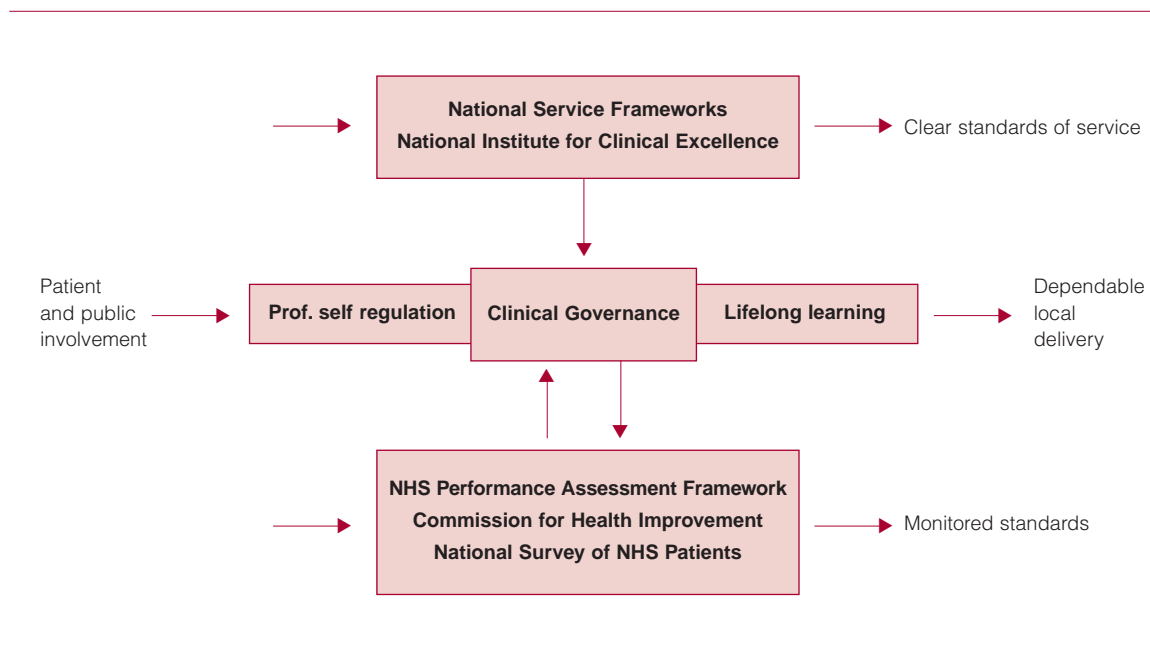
National Service Frameworks
National Institute for Clinical Excellence

Clear standards of service

Patient and public involvement

Prof. self regulation

Clinical Governance

Lifelong learning

Dependable local delivery

NHS Performance Assessment Framework
Commission for Health Improvement
National Survey of NHS Patients

Monitored standards